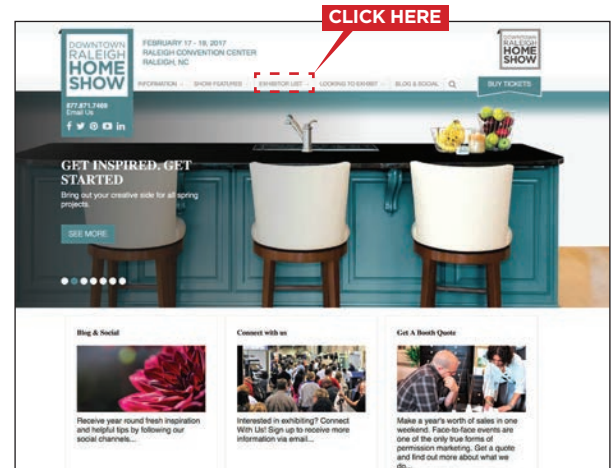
CLICK HERE

DOWNTOWN RALEIGH HOME SHOW

877.871.7469
Email Us

FEBRUARY 17 - 19, 2017
RALEIGH CONVENTION CENTER
RALEIGH, NC

DOWNTOWN RALEIGH HOME SHOW

INFORMATION SHOW FEATURES EXHIBITOR LIST LOOKING TO EXHIBIT BLOG & SOCIAL BUY TICKETS

GET INSPIRED. GET STARTED
Bring out your creative side for all spring projects.

SEE MORE

Blog & Social
Receive year round fresh inspiration and helpful tips by following our social channels...

Connect with us
Interested in exhibiting? Connect With Us! Sign up to receive more information via email...

Get A Booth Quote
Make a year's worth of sales in one weekend. Face-to-face events are one of the only true forms of permission marketing. Get a quote and find out more about what we do...